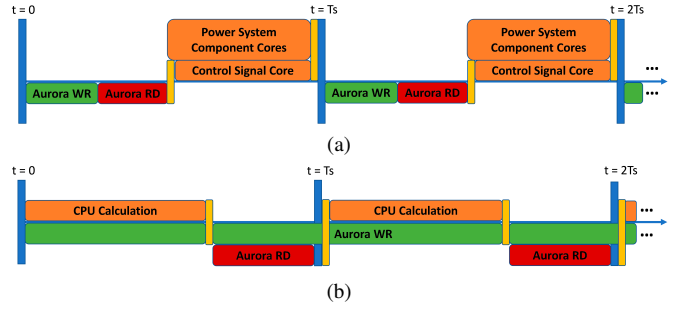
t = 0

t = Ts

t = 2Ts

Power System Component Cores

Control Signal Core

Aurora WR

Aurora RD

Power System Component Cores

Control Signal Core

Aurora WR

Aurora RD

•••

•••

(a)

t = 0

t = Ts

t = 2Ts

CPU Calculation

CPU Calculation

Aurora WR

Aurora RD

Aurora RD

•••

•••

(b)